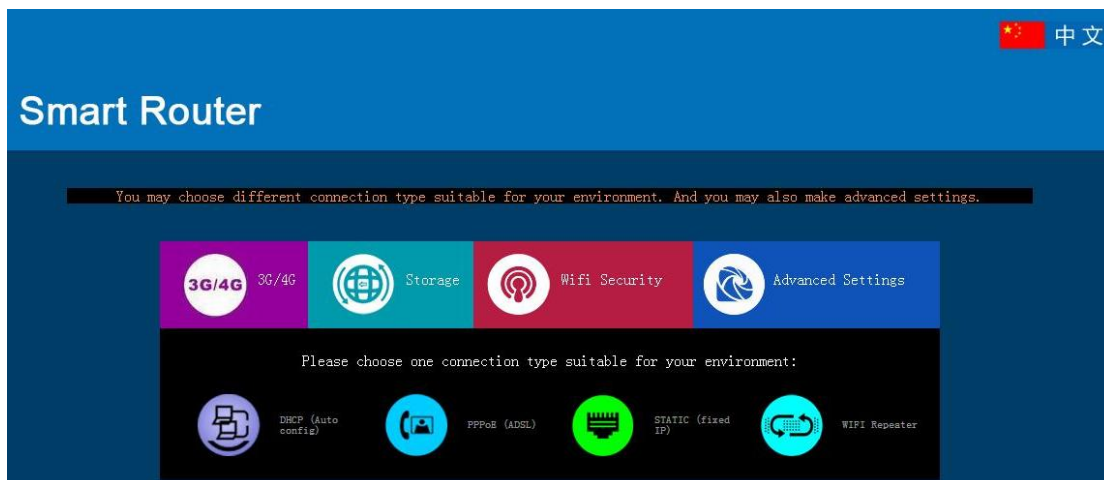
中文

Smart Router

You may choose different connection type suitable for your environment. And you may also make advanced settings.

3G/4G 3G/4G

Storage

Wifi Security

Advanced Settings

Please choose one connection type suitable for your environment:

DHCP (Auto config)

PPPoE (ADSL)

STATIC (fixed IP)

WIFI Repeater